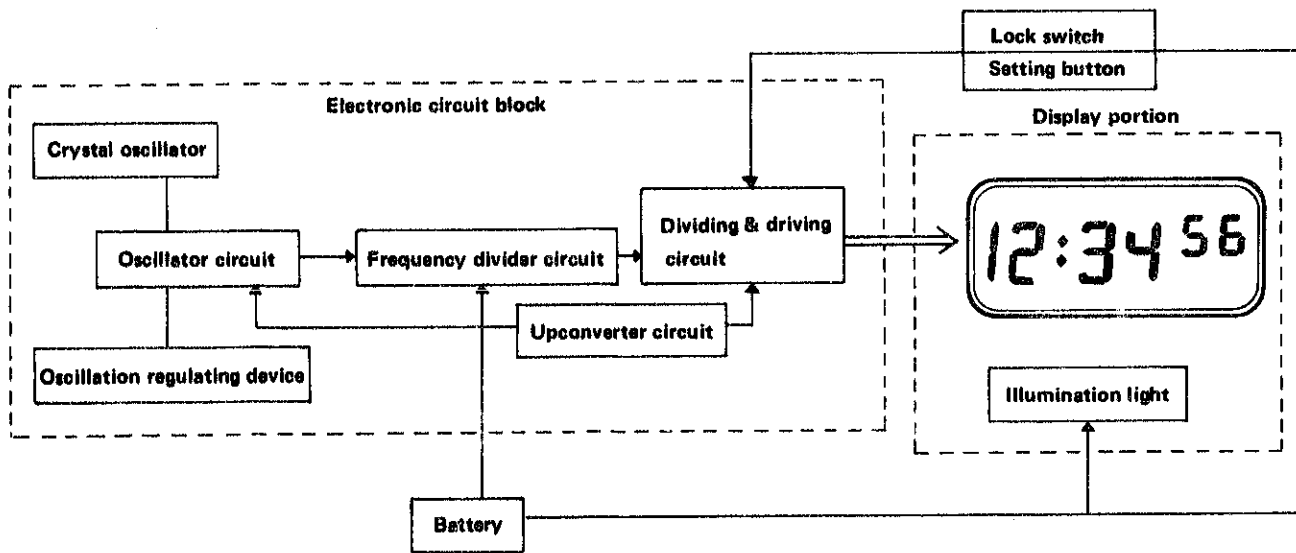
Lock switch
Setting button

Electronic circuit block

Display portion

Crystal oscillator

Oscillator circuit

Frequency divider circuit

Dividing & driving circuit

12:34 56

Upconverter circuit

Oscillation regulating device

Illumination light

Battery